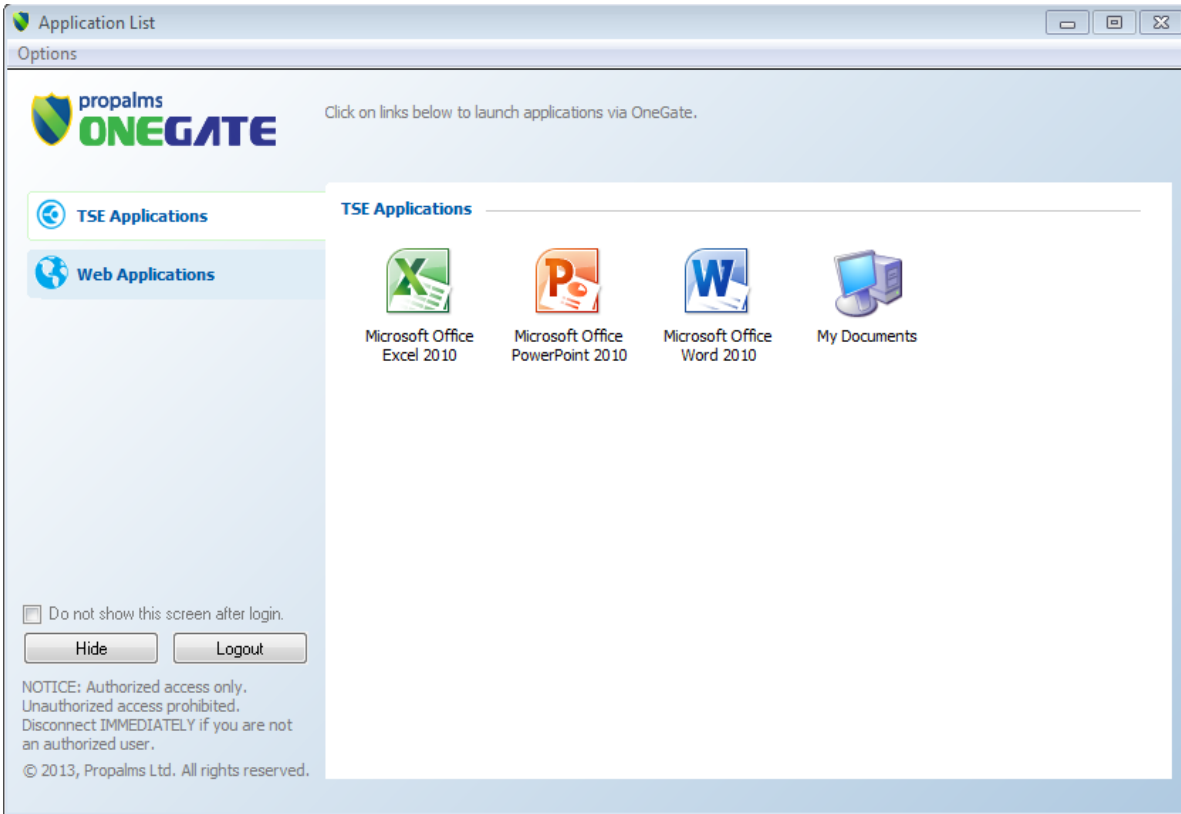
Application List

Options

propalms ONEGATE

Click on links below to launch applications via OneGate.

TSE Applications

Web Applications

TSE Applications

Microsoft Office Excel 2010

Microsoft Office PowerPoint 2010

Microsoft Office Word 2010

My Documents

Do not show this screen after login.

Hide

Logout

NOTICE: Authorized access only. Unauthorized access prohibited. Disconnect IMMEDIATELY if you are not an authorized user.

© 2013, Propalms Ltd. All rights reserved.